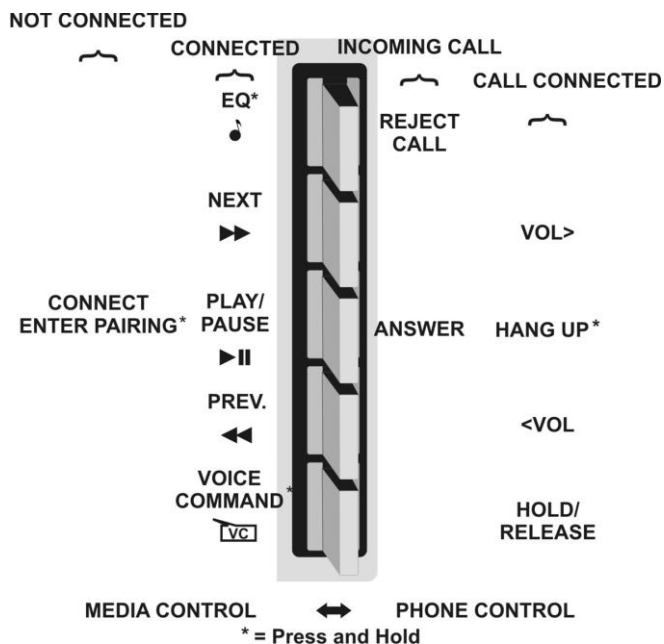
NOT CONNECTED

CONNECTED

INCOMING CALL

CALL CONNECTED

EQ*

REJECT CALL

NEXT

VOL>

CONNECT ENTER PAIRING*

PLAY/ PAUSE

ANSWER

HANG UP*

PREV.

<VOL

VOICE COMMAND*

VC

HOLD/ RELEASE

MEDIA CONTROL ⟷ PHONE CONTROL

* = Press and Hold